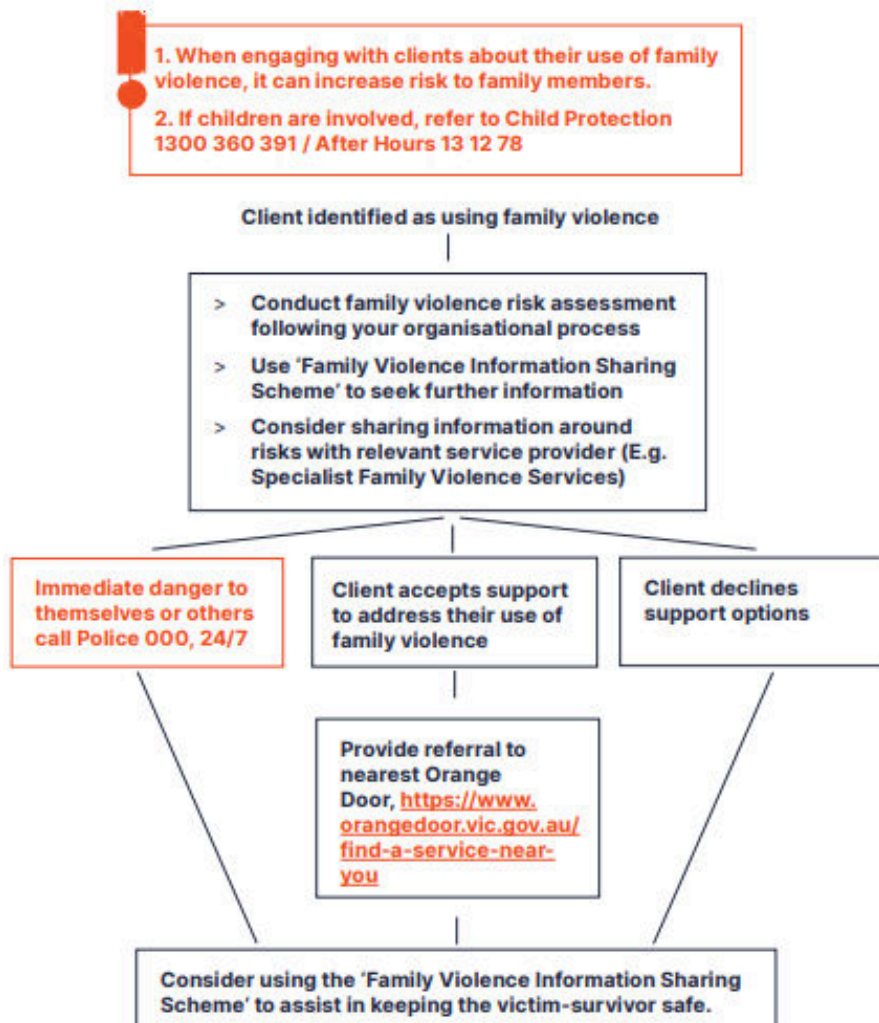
1. When engaging with clients about their use of family violence, it can increase risk to family members.

2. If children are involved, refer to Child Protection 1300 360 391 / After Hours 13 12 78

Client identified as using family violence

> Conduct family violence risk assessment following your organisational process

> Use 'Family Violence Information Sharing Scheme' to seek further information

> Consider sharing information around risks with relevant service provider (E.g. Specialist Family Violence Services)

Immediate danger to themselves or others call Police 000, 24/7

Client accepts support to address their use of family violence

Client declines support options

Provide referral to nearest Orange Door, https://www.orangedoor.vic.gov.au/find-a-service-near-you

Consider using the 'Family Violence Information Sharing Scheme' to assist in keeping the victim-survivor safe.